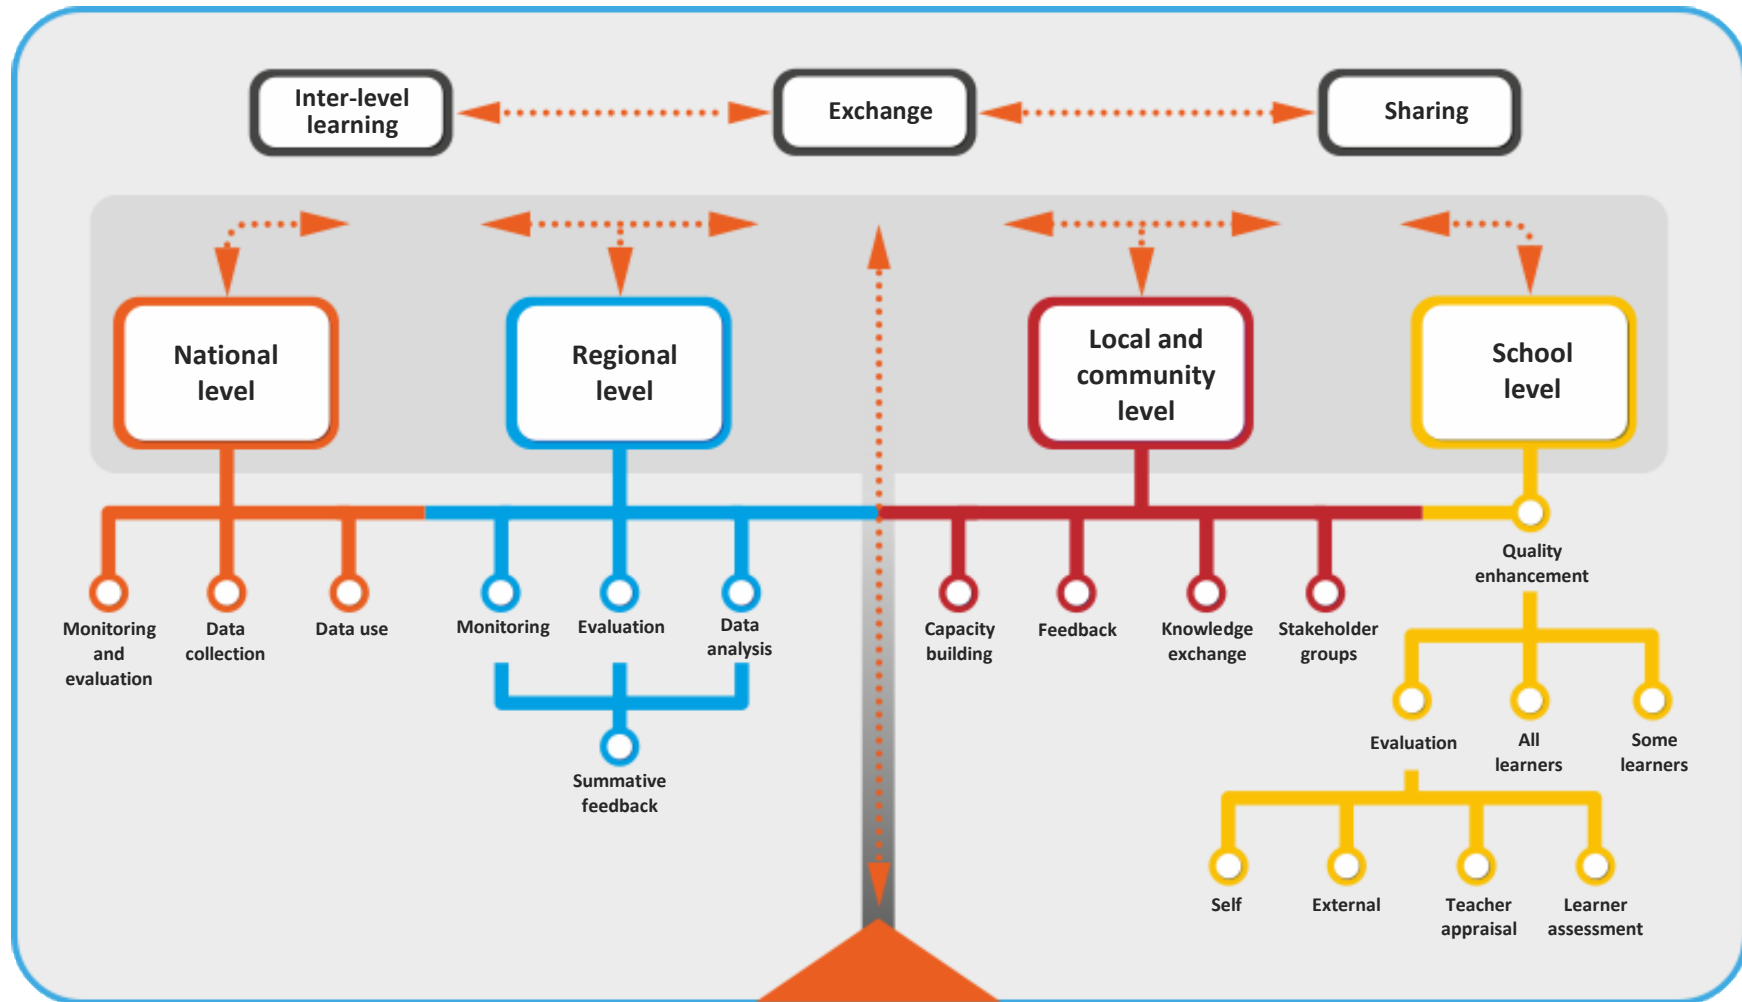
Inter-level learning

Exchange

Sharing

National level

Regional level

Local and community level

School level

Monitoring and evaluation

Data collection

Data use

Monitoring

Evaluation

Data analysis

Summative feedback

Capacity building

Feedback

Knowledge exchange

Stakeholder groups

Quality enhancement

Evaluation

All learners

Some learners

Self

External

Teacher appraisal

Learner assessment